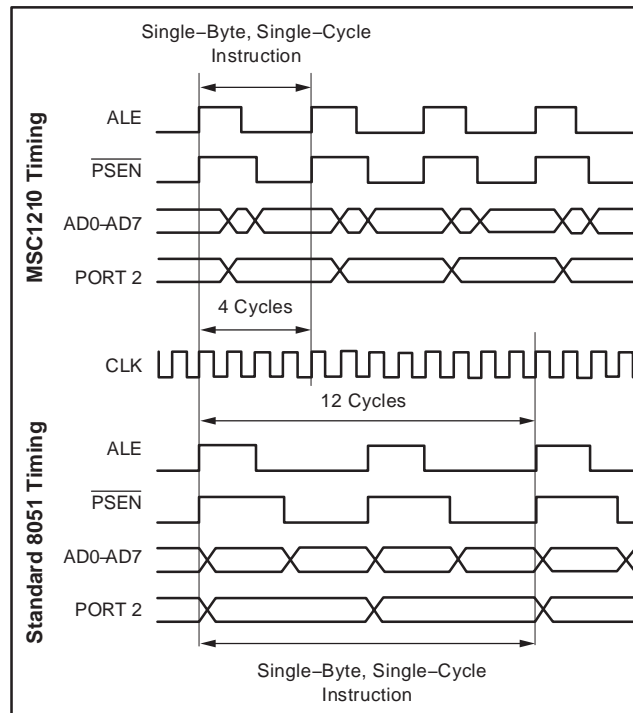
Single−Byte, Single−Cycle Instruction

MSC1210 Timing

ALE

$\overline{\text{PSEN}}$

AD0−AD7

PORT 2

4 Cycles

CLK

12 Cycles

Standard 8051 Timing

ALE

$\overline{\text{PSEN}}$

AD0−AD7

PORT 2

Single−Byte, Single−Cycle Instruction